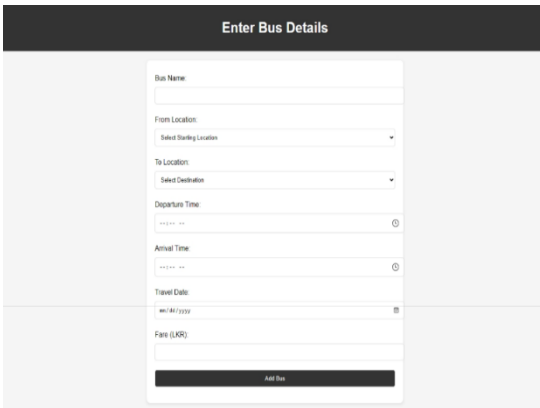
Enter Bus Details

Bus Name:

From Location:

Select Starting Location

To Location:

Select Destination

Departure Time:

--:-- --

Arrival Time:

--:-- --

Travel Date:

mm/dd/yyyy

Fare (LKR):

Add Bus